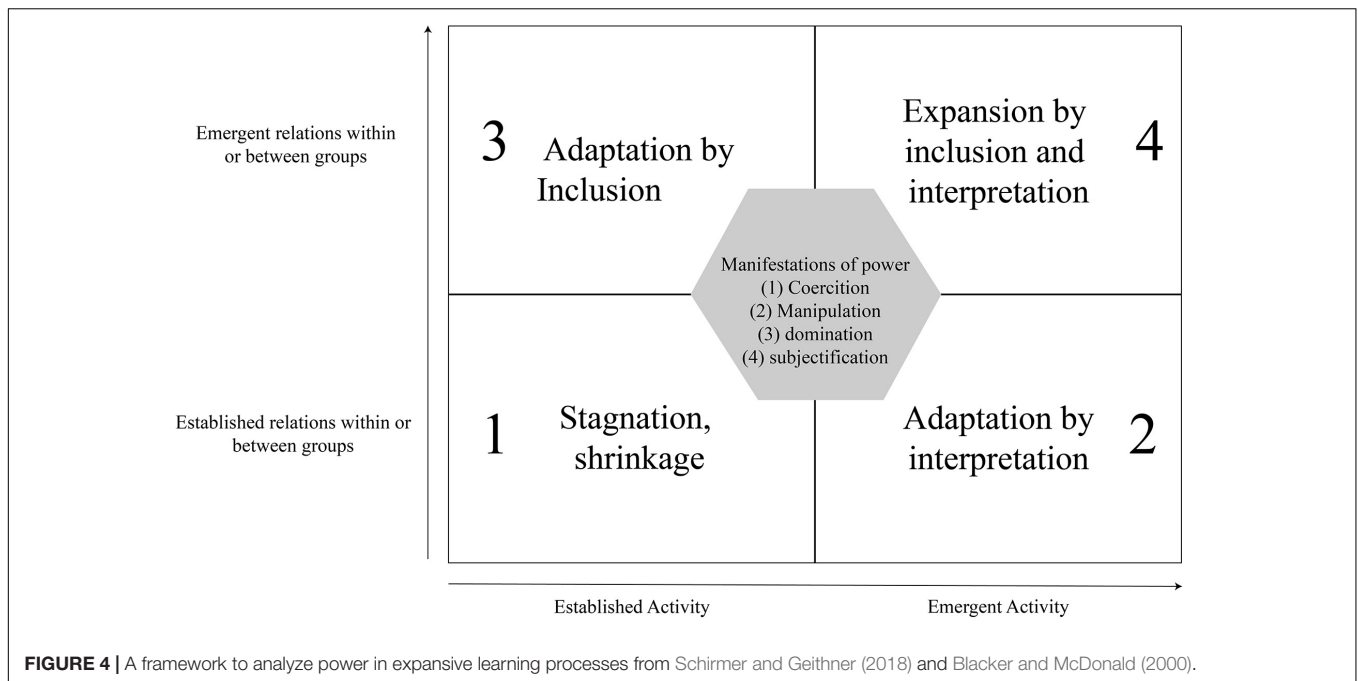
Emergent relations within or between groups

3 Adaptation by Inclusion

Expansion by inclusion and interpretation 4

Manifestations of power
(1) Coercition
(2) Manipulation
(3) domination
(4) subjectification

Established relations within or between groups

1 Stagnation, shrinkage

Adaptation by interpretation 2

Established Activity

Emergent Activity

FIGURE 4 | A framework to analyze power in expansive learning processes from Schirmer and Geithner (2018) and Blacker and McDonald (2000).